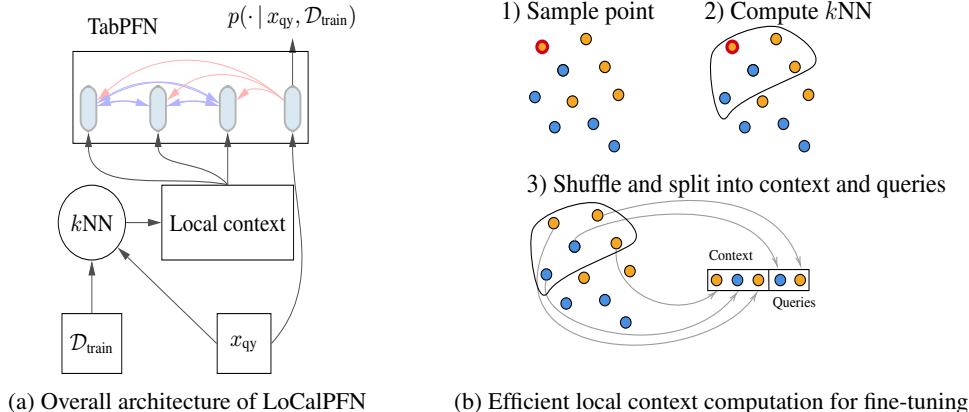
TabPFN

$p(\cdot \mid x_{\text{qy}}, \mathcal{D}_{\text{train}})$

$k$NN

Local context

$\mathcal{D}_{\text{train}}$

$x_{\text{qy}}$

(a) Overall architecture of LoCalPFN

1) Sample point

2) Compute $k$NN

3) Shuffle and split into context and queries

Context

Queries

(b) Efficient local context computation for fine-tuning